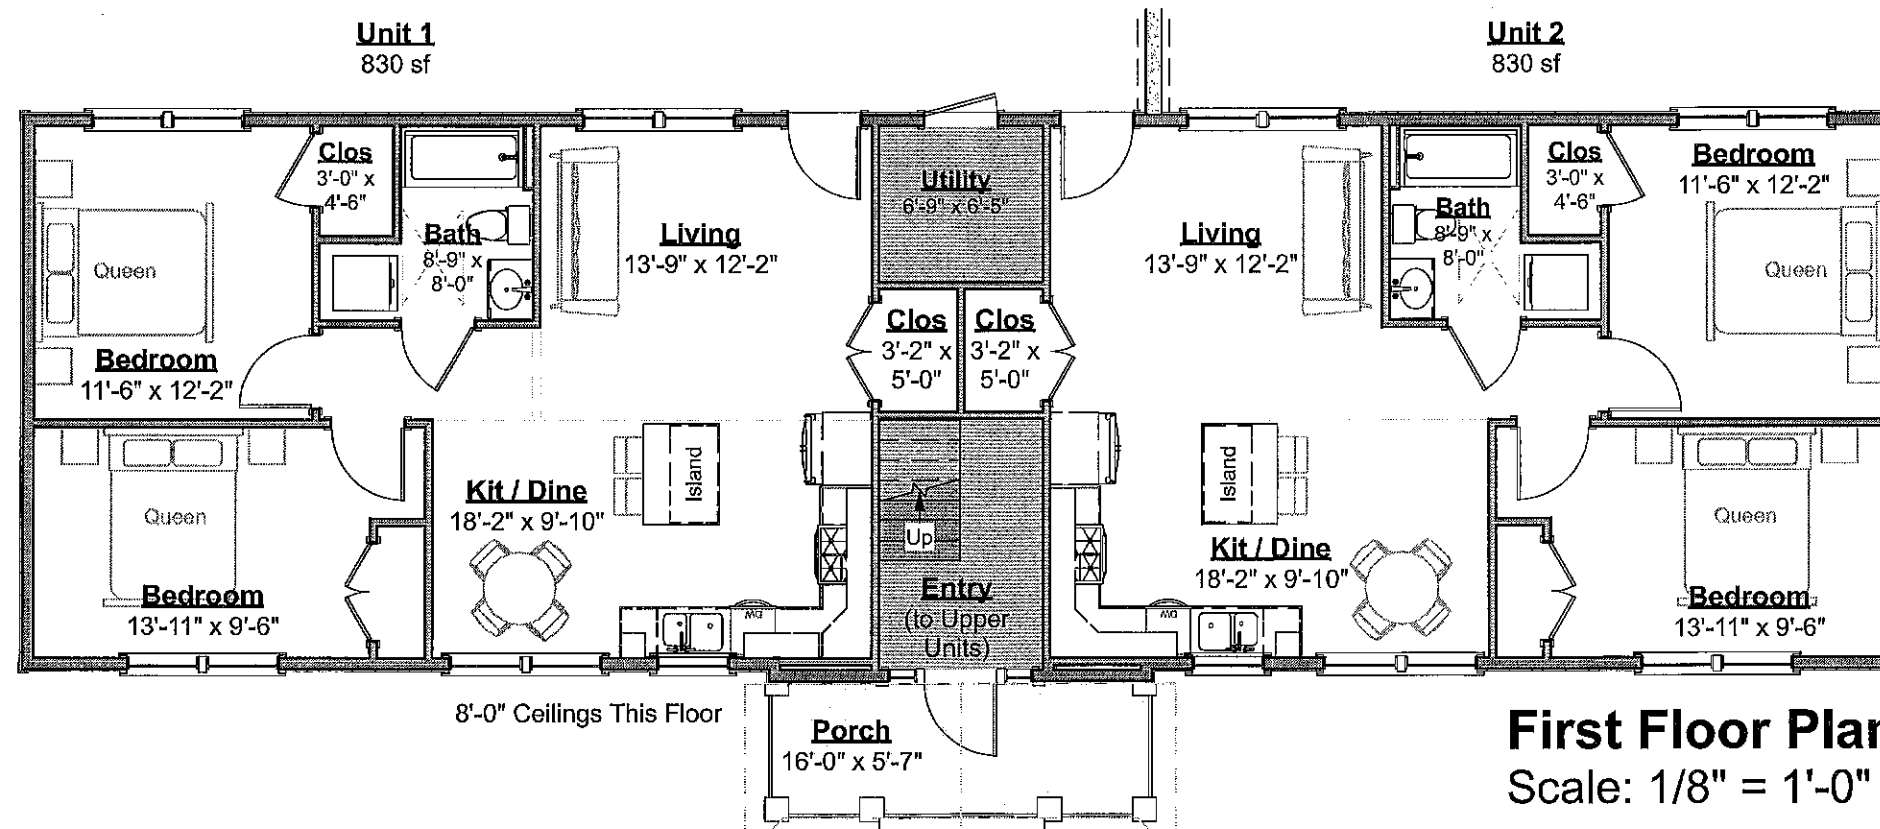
Unit 1
830 sf

Unit 2
830 sf

Clos
3'-0" x 4'-6"

Bath
8'-9" x 8'-0"

Living
13'-9" x 12'-2"

Utility
6'-9" x 6'-5"

Living
13'-9" x 12'-2"

Bath
8'-9" x 8'-0"

Clos
3'-0" x 4'-6"

Bedroom
11'-6" x 12'-2"

Queen

Queen

Bedroom
11'-6" x 12'-2"

Clos
3'-2" x 5'-0"

Clos
3'-2" x 5'-0"

Queen

Island

Island

Queen

Kit / Dine
18'-2" x 9'-10"

Up

Kit / Dine
18'-2" x 9'-10"

Bedroom
13'-11" x 9'-6"

MW

Entry
(to Upper Units)

MW

Bedroom
13'-11" x 9'-6"

8'-0" Ceilings This Floor

Porch
16'-0" x 5'-7"

First Floor Pla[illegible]
Scale: 1/8" = 1'-0"